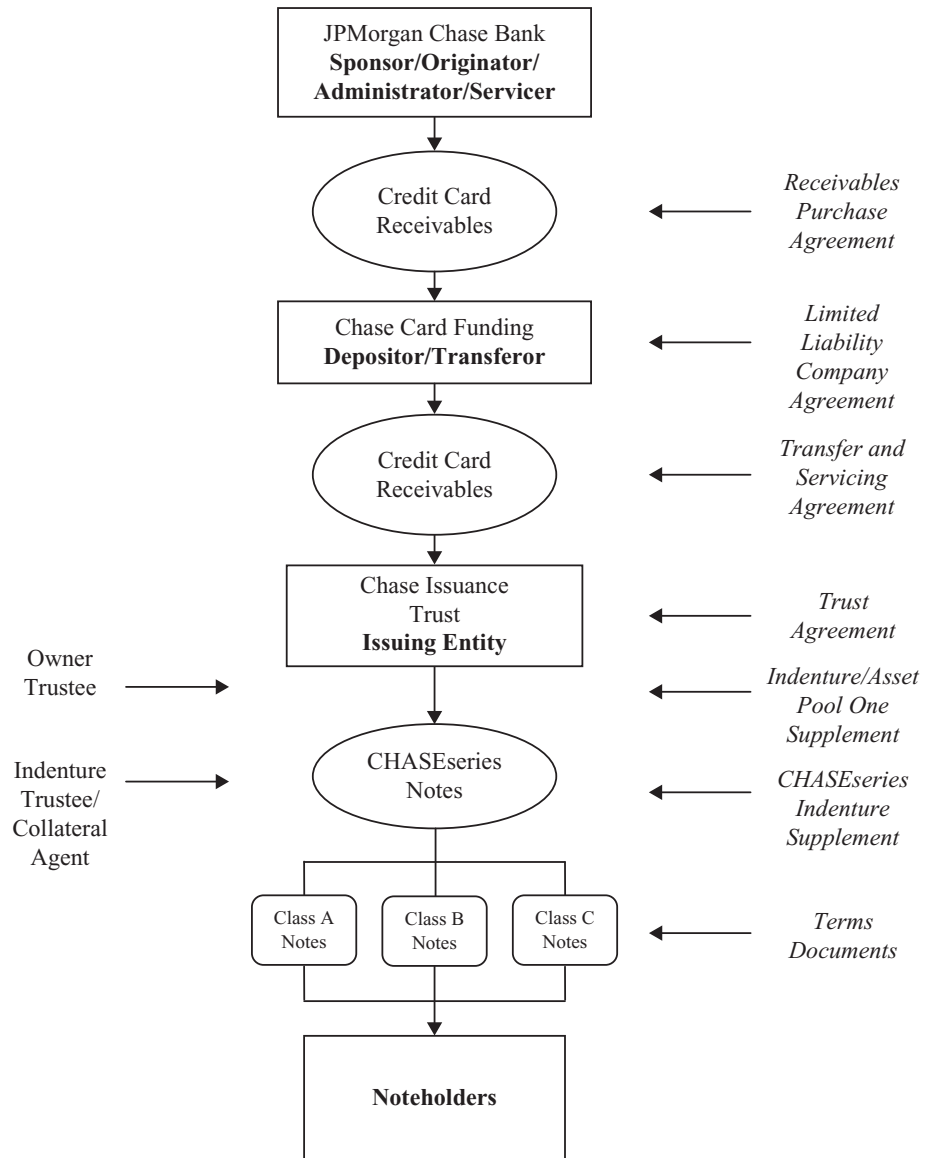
JPMorgan Chase Bank
**Sponsor/Originator/ Administrator/Servicer**

Credit Card Receivables

*Receivables Purchase Agreement*

Chase Card Funding
**Depositor/Transferor**

*Limited Liability Company Agreement*

Credit Card Receivables

*Transfer and Servicing Agreement*

Chase Issuance Trust
**Issuing Entity**

*Trust Agreement*

Owner Trustee

*Indenture/Asset Pool One Supplement*

Indenture Trustee/ Collateral Agent

CHASEseries Notes

*CHASEseries Indenture Supplement*

Class A Notes

Class B Notes

Class C Notes

*Terms Documents*

**Noteholders**